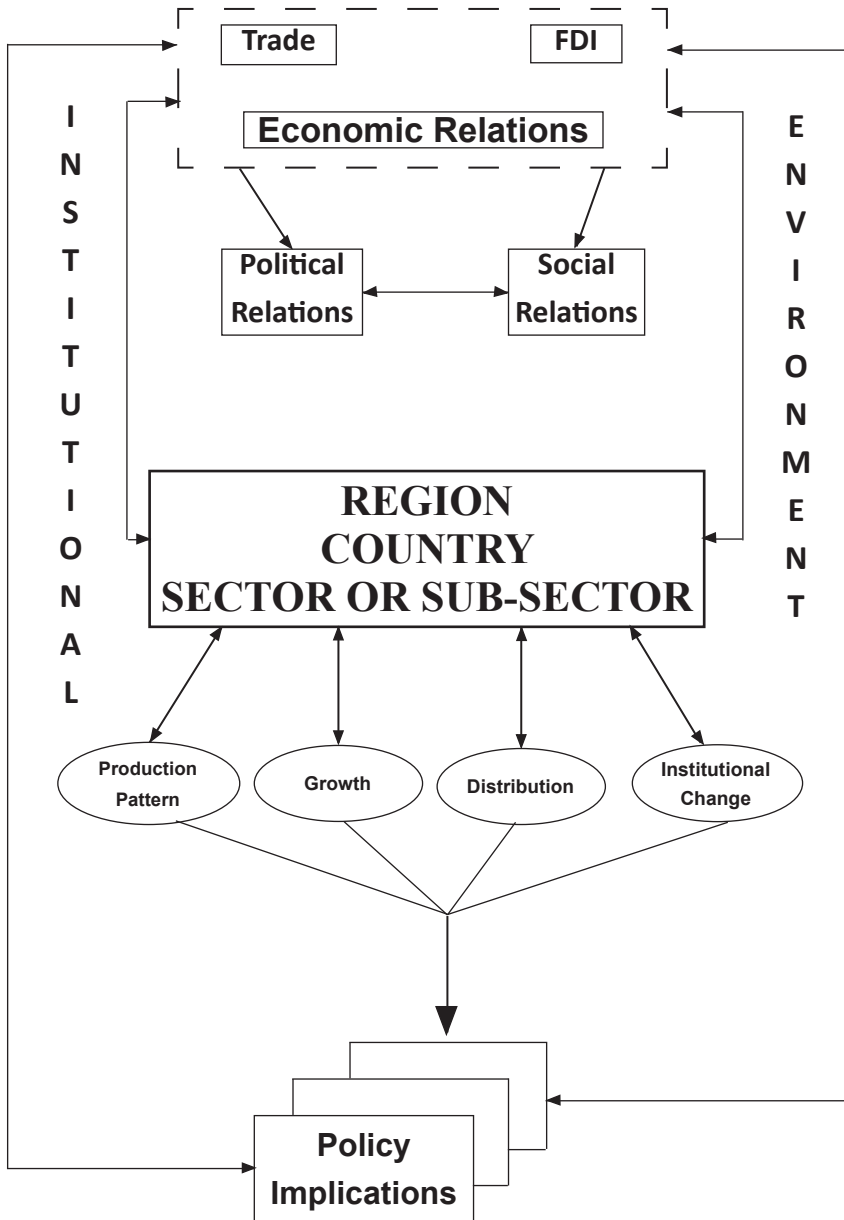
Trade

FDI

Economic Relations

INSTITUTIONAL

ENVIRONMENT

Political Relations

Social Relations

REGION
COUNTRY
SECTOR OR SUB-SECTOR

Production Pattern

Growth

Distribution

Institutional Change

Policy Implications